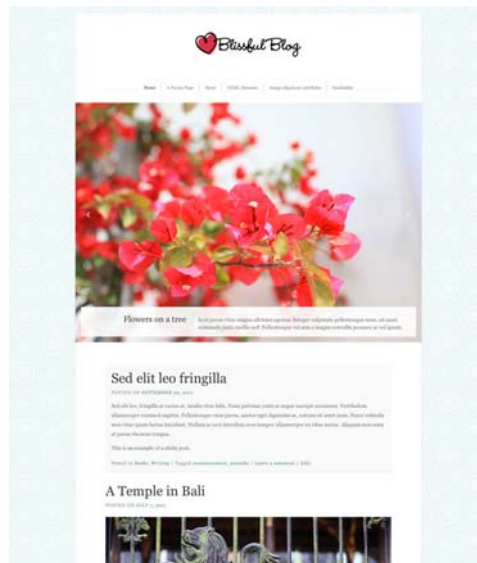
Blissful Blog

Home | A Parent Page | About | HTML Elements | Image Alignment and Styles | Bookshelf

Flowers on a tree

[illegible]

Sed elit leo fringilla

POSTED ON SEPTEMBER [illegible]

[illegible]

This is an example of a sticky post.

Posted in Books, Writing | Tagged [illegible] | Leave a comment | Edit

A Temple in Bali

POSTED ON JULY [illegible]